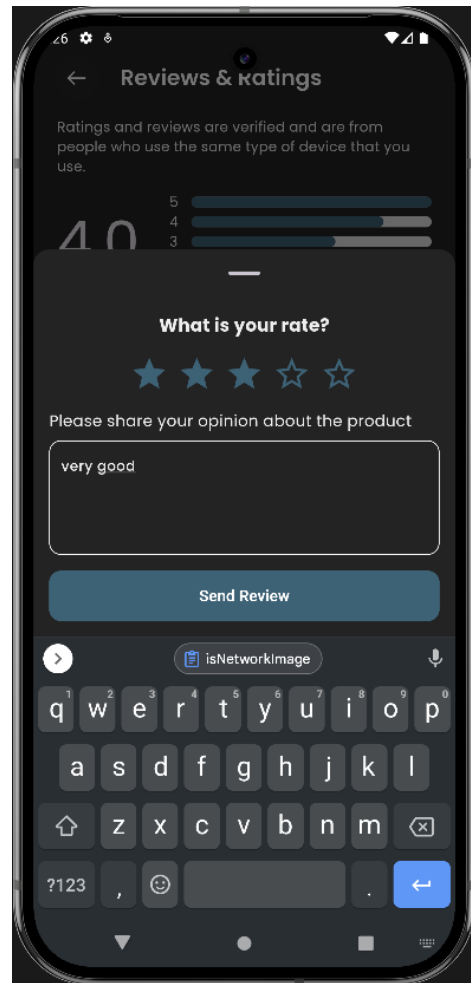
26

Reviews & Ratings

Ratings and reviews are verified and are from people who use the same type of device that you use.

5
4
3

4.0

What is your rate?

Please share your opinion about the product

very good

Send Review

isNetworkImage

q 1 w 2 e 3 r 4 t 5 y 6 u 7 i 8 o 9 p 0
a s d f g h j k l
z x c v b n m
?123 , .